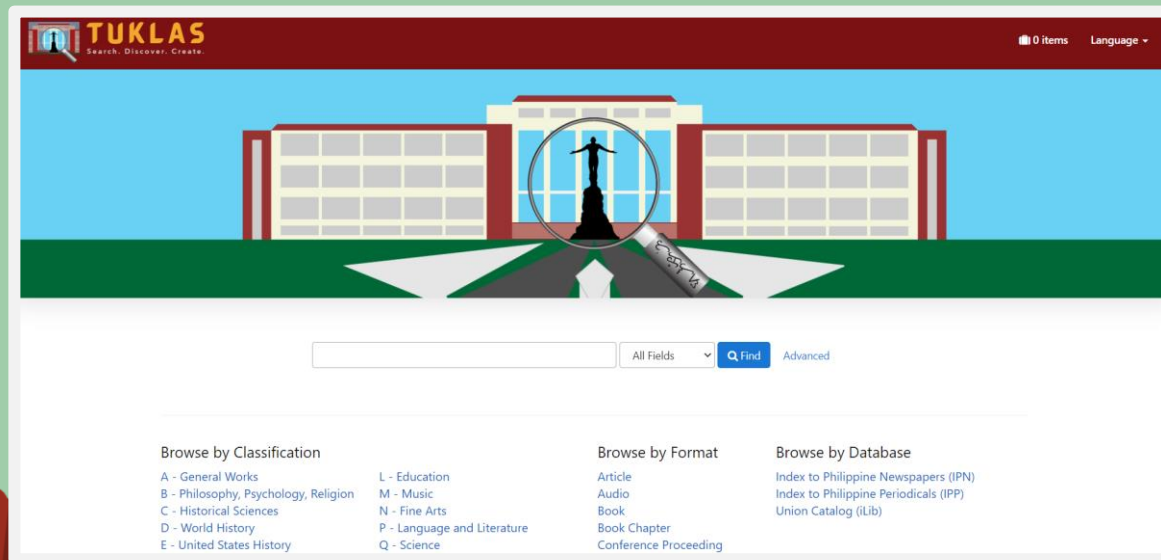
TUKLAS
Search. Discover. Create.

0 items Language

All Fields Find Advanced

Browse by Classification

A - General Works
B - Philosophy, Psychology, Religion
C - Historical Sciences
D - World History
E - United States History

L - Education
M - Music
N - Fine Arts
P - Language and Literature
Q - Science

Browse by Format

Article
Audio
Book
Book Chapter
Conference Proceeding

Browse by Database

Index to Philippine Newspapers (IPN)
Index to Philippine Periodicals (IPP)
Union Catalog (iLib)